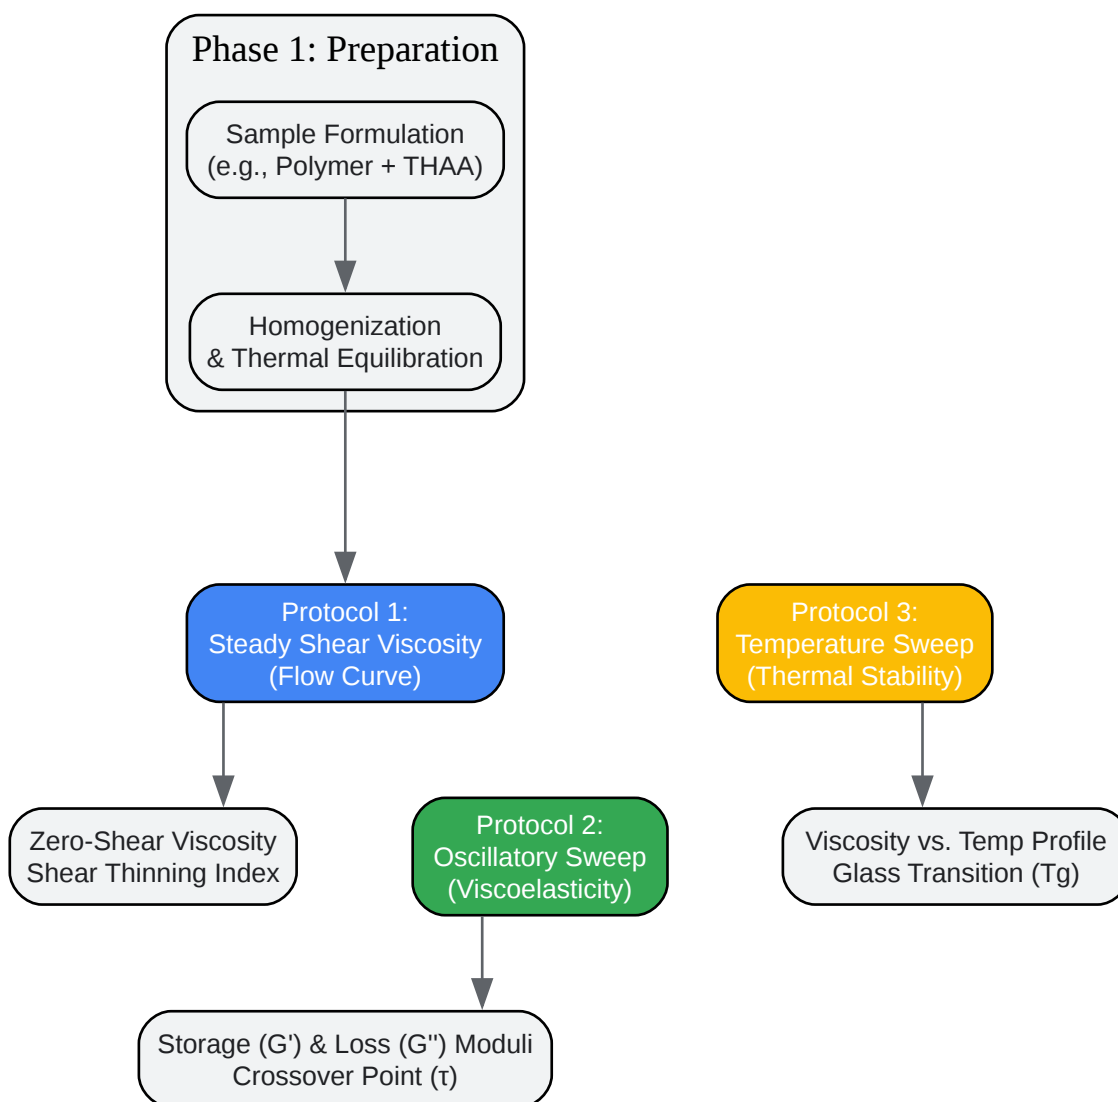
Phase 1: Preparation

Sample Formulation (e.g., Polymer + THAA)

Homogenization & Thermal Equilibration

Protocol 1: Steady Shear Viscosity (Flow Curve)

Protocol 3: Temperature Sweep (Thermal Stability)

Zero-Shear Viscosity Shear Thinning Index

Protocol 2: Oscillatory Sweep (Viscoelasticity)

Viscosity vs. Temp Profile Glass Transition (Tg)

Storage (G') & Loss (G'') Moduli Crossover Point (τ)